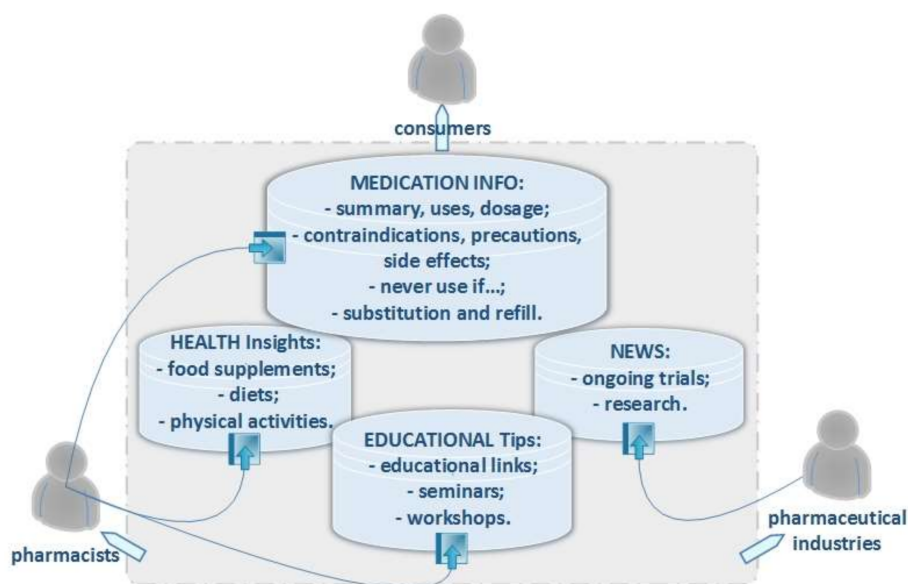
consumers

MEDICATION INFO:
- summary, uses, dosage;
- contraindications, precautions, side effects;
- never use if...;
- substitution and refill.

HEALTH Insights:
- food supplements;
- diets;
- physical activities.

NEWS:
- ongoing trials;
- research.

EDUCATIONAL Tips:
- educational links;
- seminars;
- workshops.

pharmacists

pharmaceutical industries